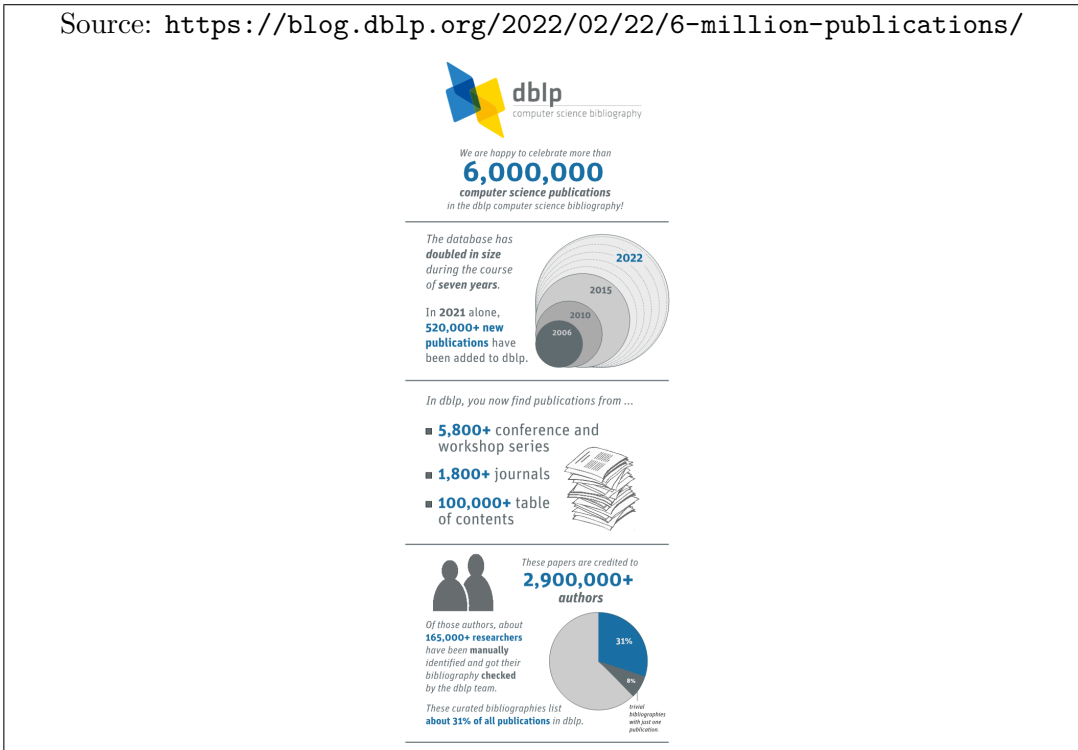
Source: https://blog.dblp.org/2022/02/22/6-million-publications/

dblp
computer science bibliography

We are happy to celebrate more than
6,000,000
computer science publications
in the dblp computer science bibliography!

The database has doubled in size during the course of seven years.

In 2021 alone, 520,000+ new publications have been added to dblp.

2022
2015
2010
2006

In dblp, you now find publications from ...

5,800+ conference and workshop series

1,800+ journals

100,000+ table of contents

These papers are credited to
2,900,000+
authors

Of those authors, about 165,000+ researchers have been manually identified and got their bibliography checked by the dblp team.

These curated bibliographies list about 31% of all publications in dblp.

31%
8%
trivial bibliographies with just one publication